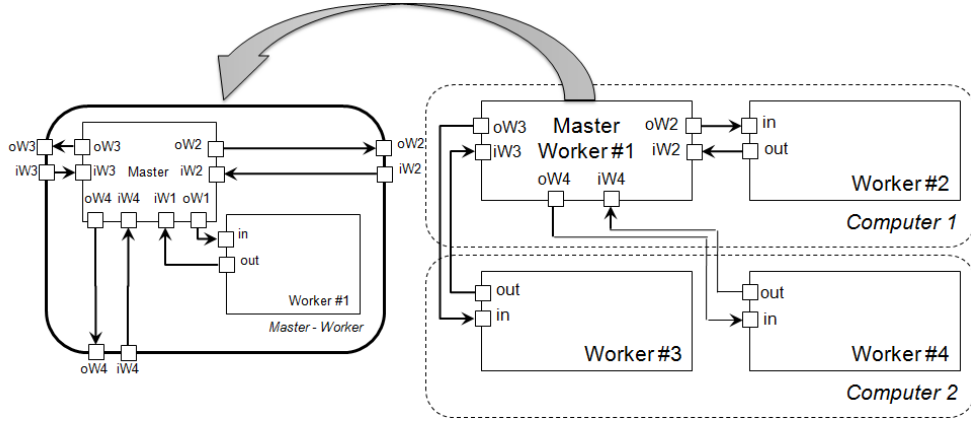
oW3
iW3
oW3
iW3
Master
oW2
iW2
oW2
iW2
oW4
iW4
iW1
oW1
in
out
Worker #1
Master - Worker
oW4
iW4

oW3
iW3
Master
Worker #1
oW2
iW2
in
out
Worker #2
oW4
iW4
Computer 1
out
in
Worker #3
out
in
Worker #4
Computer 2